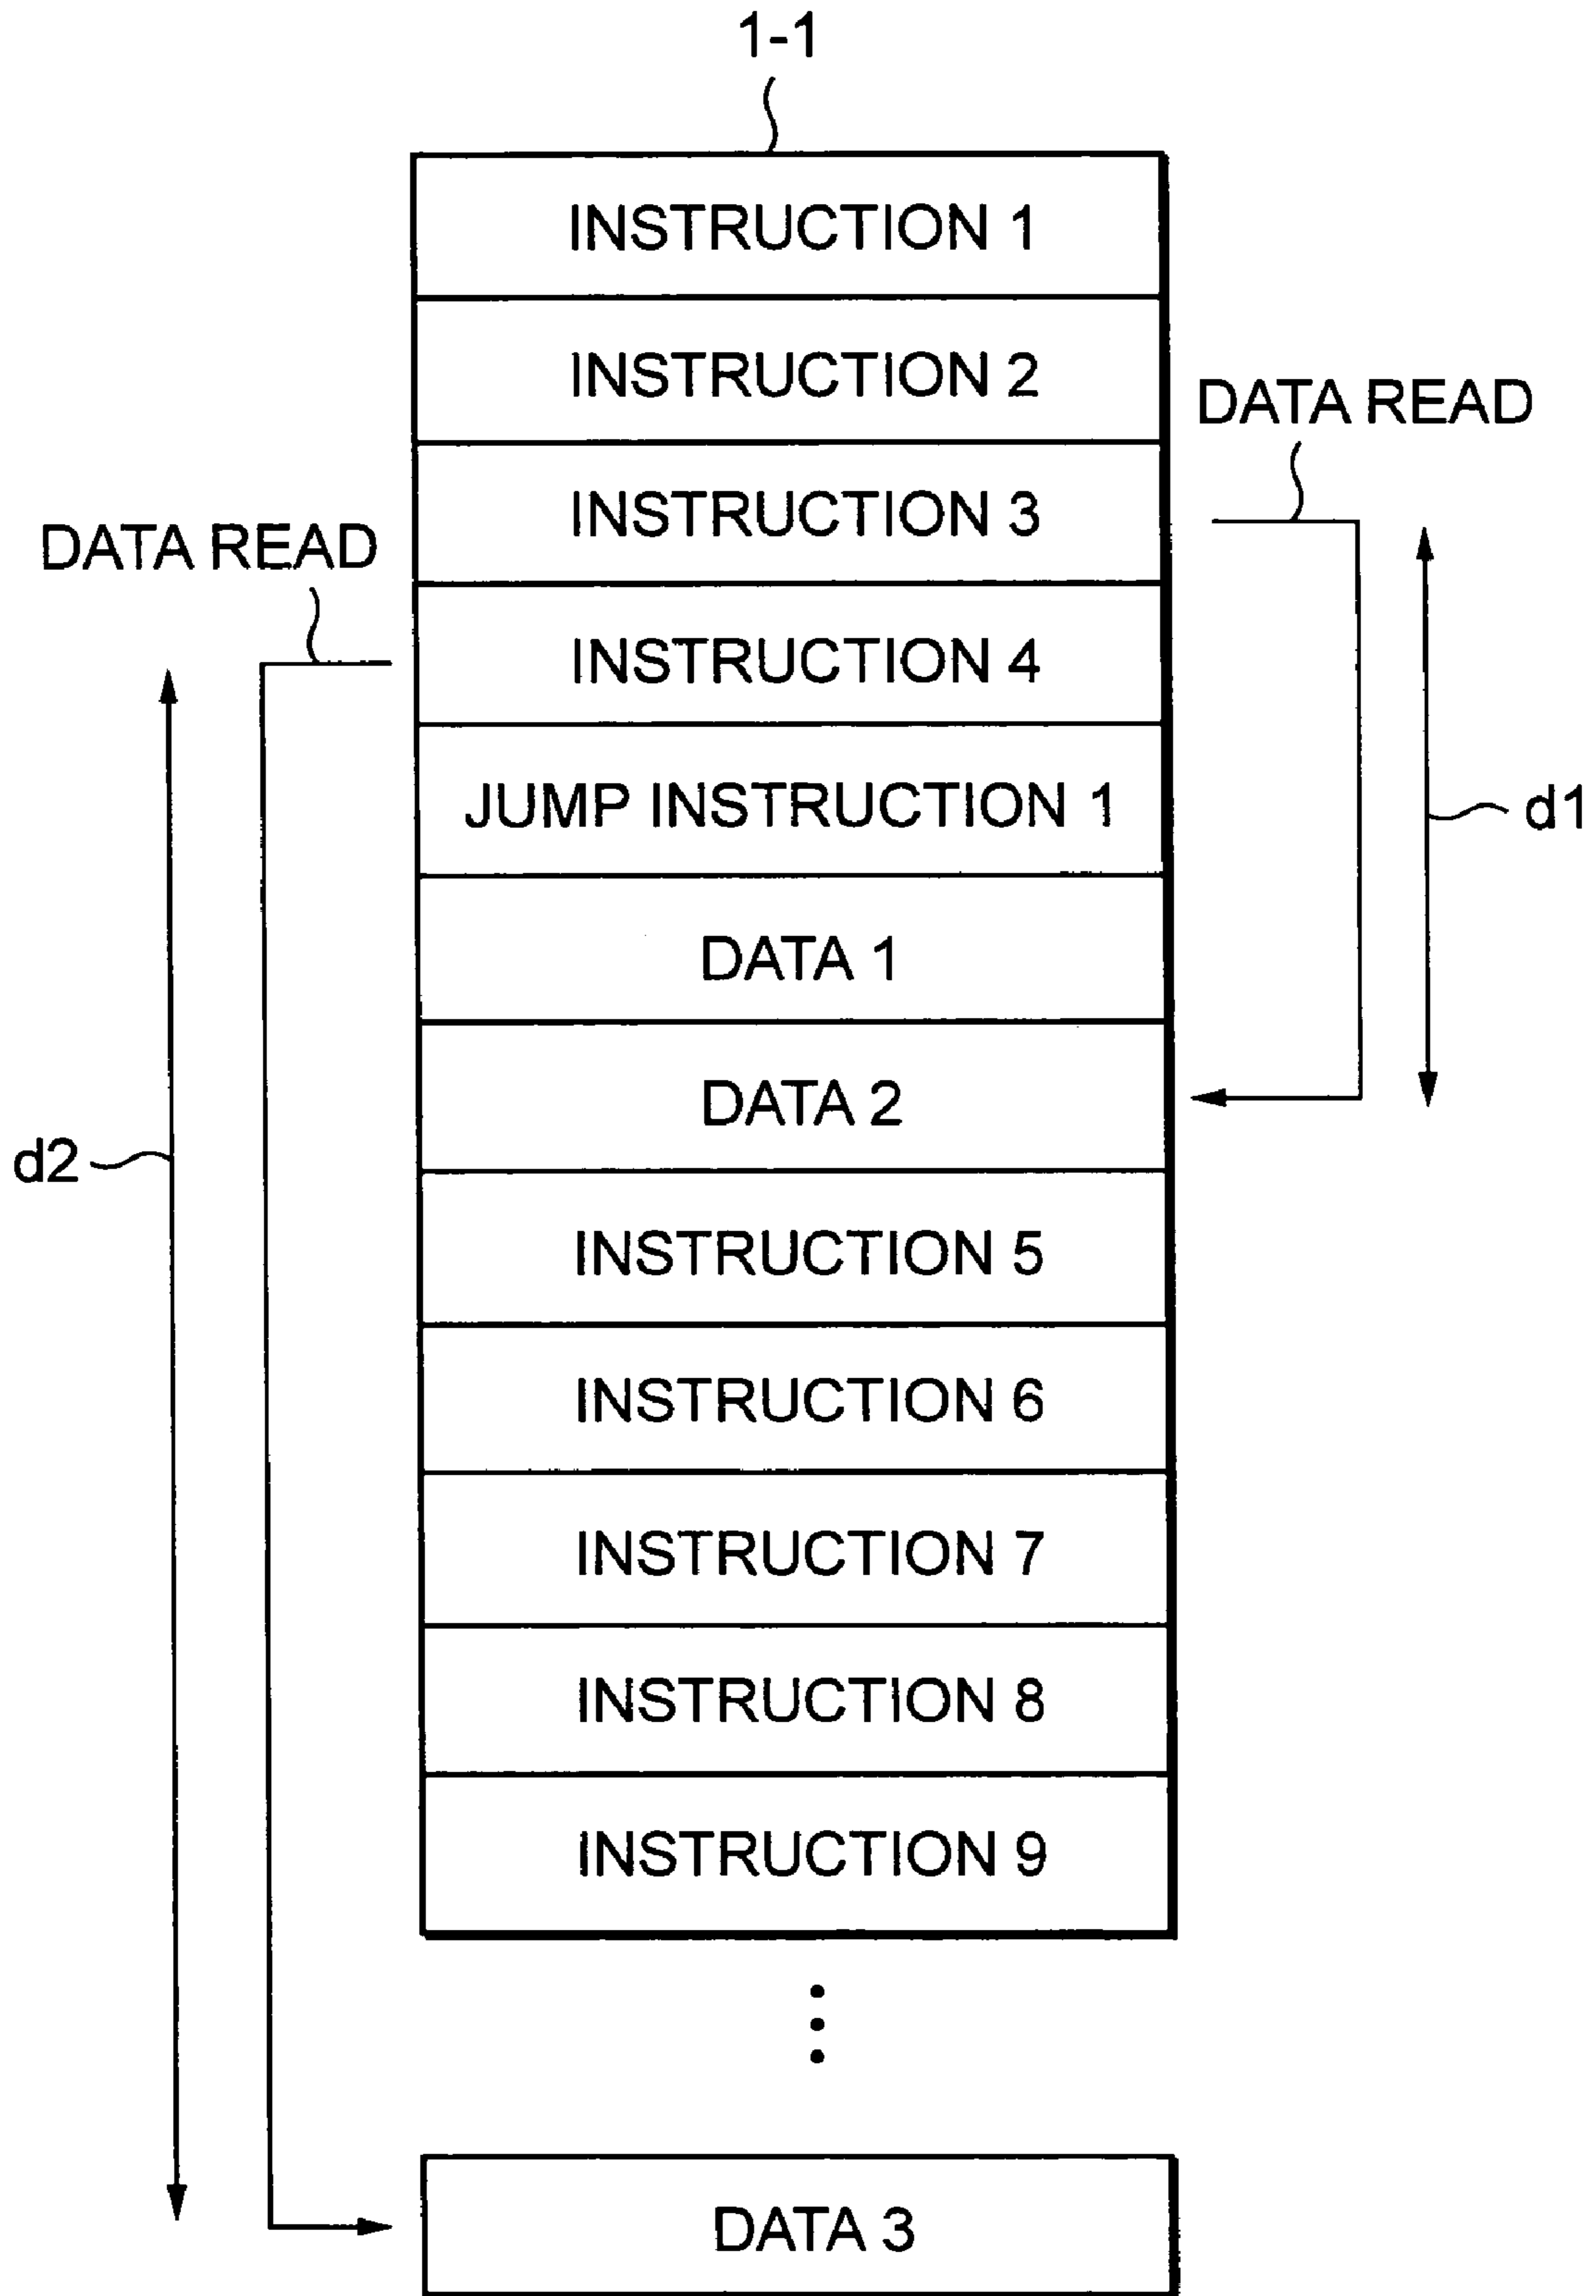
1-1

INSTRUCTION 1

INSTRUCTION 2

DATA READ

INSTRUCTION 3

DATA READ

INSTRUCTION 4

JUMP INSTRUCTION 1

d1

DATA 1

DATA 2

d2

INSTRUCTION 5

INSTRUCTION 6

INSTRUCTION 7

INSTRUCTION 8

INSTRUCTION 9

DATA 3